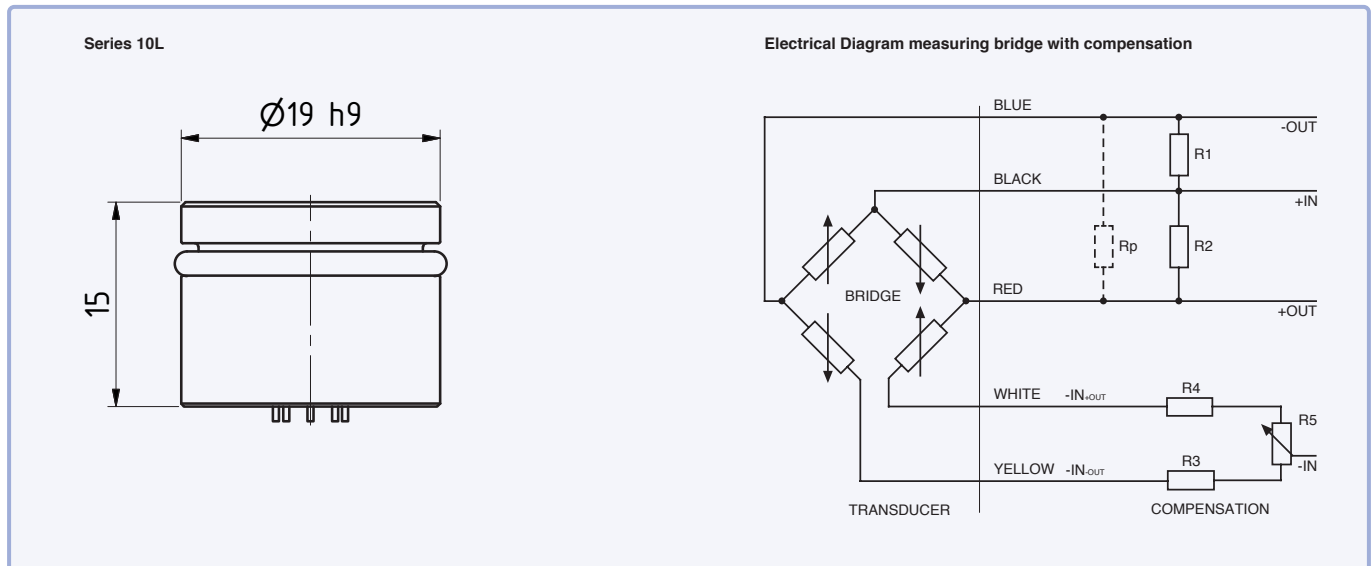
Series 10L

Ø19 h9

15

Electrical Diagram measuring bridge with compensation

BLUE

-OUT

R1

BLACK

+IN

Rp

R2

BRIDGE

RED

+OUT

WHITE -IN+OUT

R4

R5

YELLOW -IN-OUT

R3

-IN

TRANSDUCER

COMPENSATION